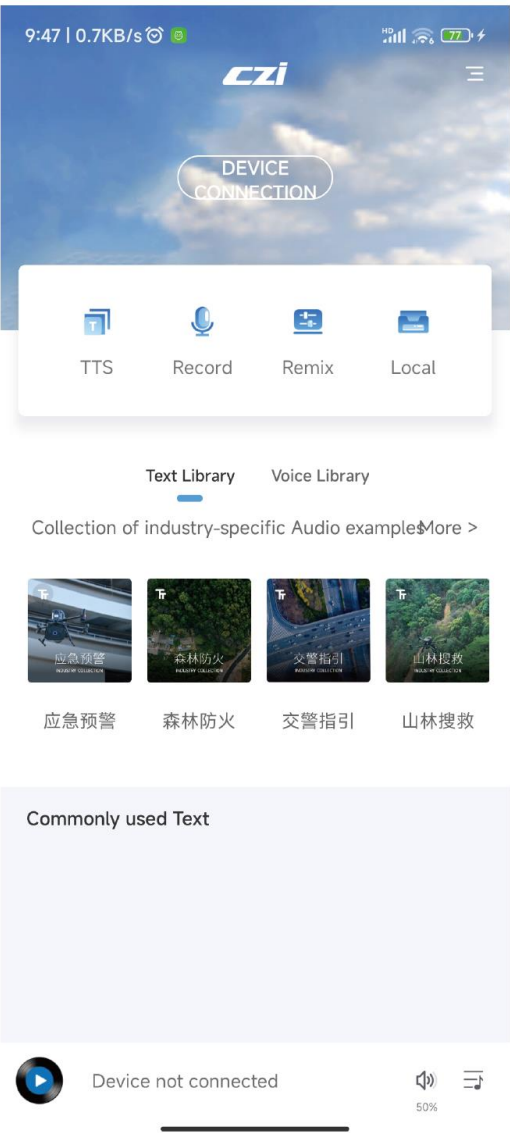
9:47 | 0.7KB/s

77

czi

DEVICE CONNECTION

TTS
Record
Remix
Local

Text Library
Voice Library

Collection of industry-specific Audio examples
More >

应急预警
INDUSTRY COLLECTION
森林防火
INDUSTRY COLLECTION
交警指引
INDUSTRY COLLECTION
山林搜救
INDUSTRY COLLECTION

应急预警
森林防火
交警指引
山林搜救

Commonly used Text

Device not connected

50%